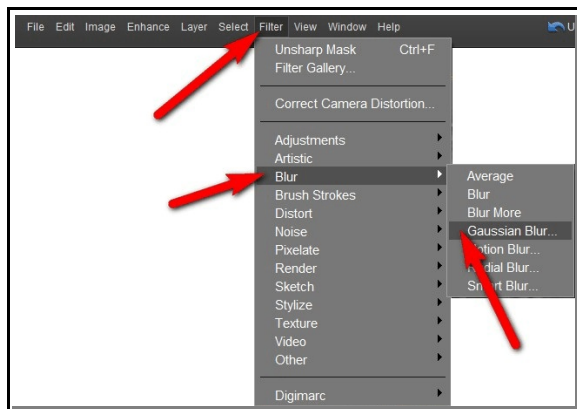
File Edit Image Enhance Layer Select Filter View Window Help
U

Unsharp Mask Ctrl+F
Filter Gallery...
Correct Camera Distortion...
Adjustments
Artistic
Blur
Brush Strokes
Distort
Noise
Pixelate
Render
Sketch
Stylize
Texture
Video
Other
Digimarc

Average
Blur
Blur More
Gaussian Blur...
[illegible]otion Blur...
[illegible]dial Blur...
S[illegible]rt Blur...